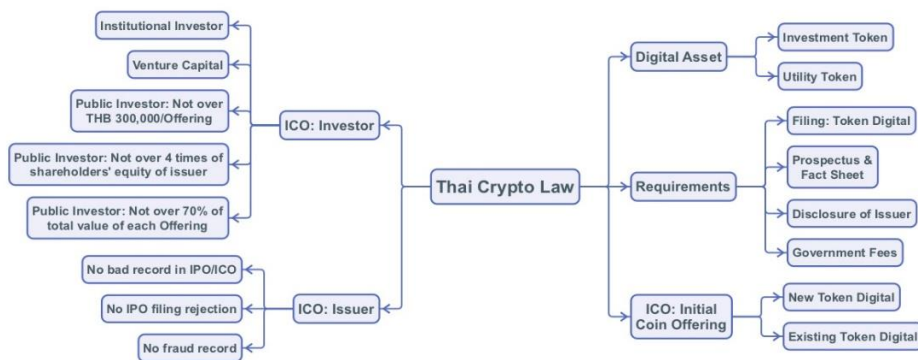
Thai Crypto Law

ICO: Investor

Institutional Investor

Venture Capital

Public Investor: Not over THB 300,000/Offering

Public Investor: Not over 4 times of shareholders' equity of issuer

Public Investor: Not over 70% of total value of each Offering

ICO: Issuer

No bad record in IPO/ICO

No IPO filing rejection

No fraud record

Digital Asset

Investment Token

Utility Token

Requirements

Filing: Token Digital

Prospectus & Fact Sheet

Disclosure of Issuer

Government Fees

ICO: Initial Coin Offering

New Token Digital

Existing Token Digital